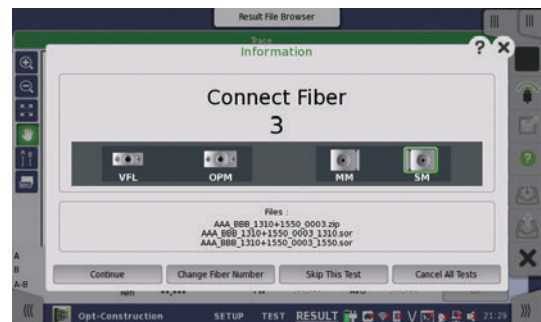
Result File Browser

Trace

Information

?

Connect Fiber

3

VFL

OPM

MM

SM

Files :
AAA_BBB_1310+1550_0003.zip
AAA_BBB_1310+1550_0003_1310.sor
AAA_BBB_1310+1550_0003_1550.sor

Continue

Change Fiber Number

Skip This Test

Cancel All Tests

A

B

A-B

Opt-Construction

SETUP

TEST

RESULT

21:29